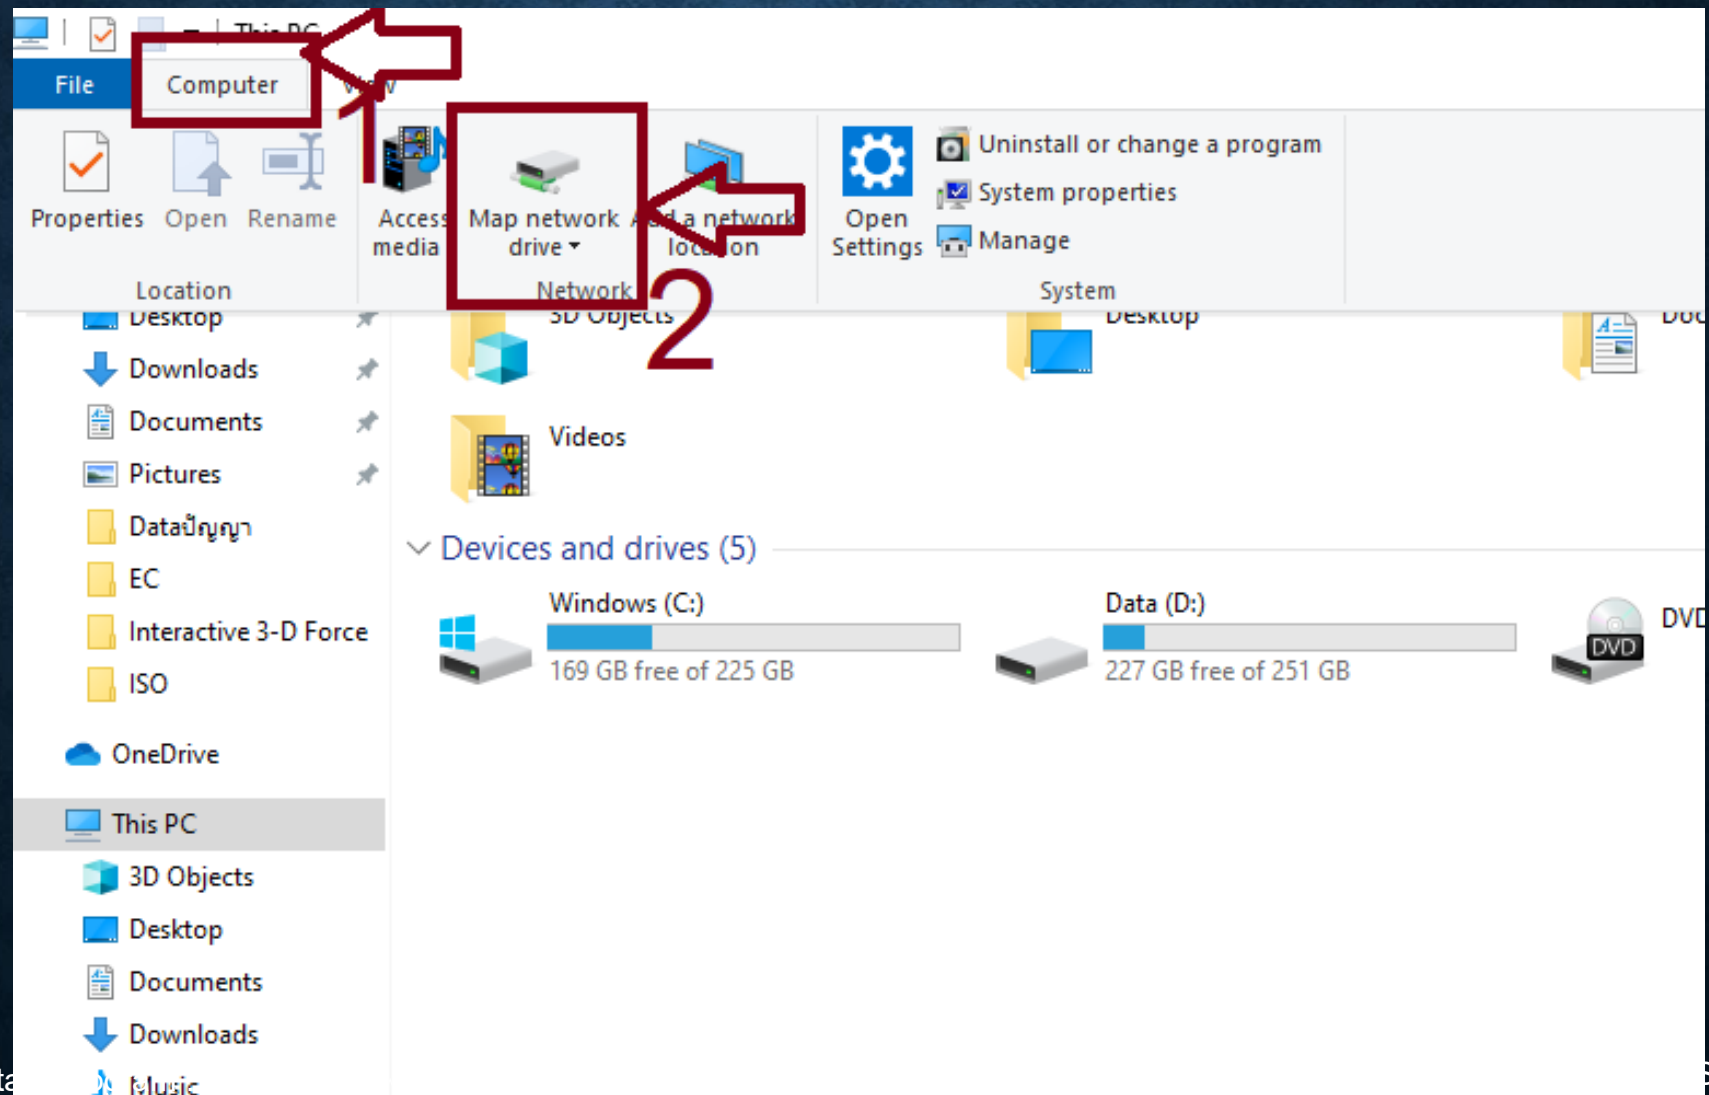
This PC
File
Computer
View
1
Properties
Open
Rename
Location
Access media
Map network drive
Add a network location
Network
2
Open Settings
Uninstall or change a program
System properties
Manage
System
Desktop
Downloads
Documents
Pictures
Dataปัญญา
EC
Interactive 3-D Force
ISO
OneDrive
This PC
3D Objects
Desktop
Documents
Downloads
Music
3D Objects
Desktop
Doc
Videos
Devices and drives (5)
Windows (C:)
169 GB free of 225 GB
Data (D:)
227 GB free of 251 GB
DVD
DVD